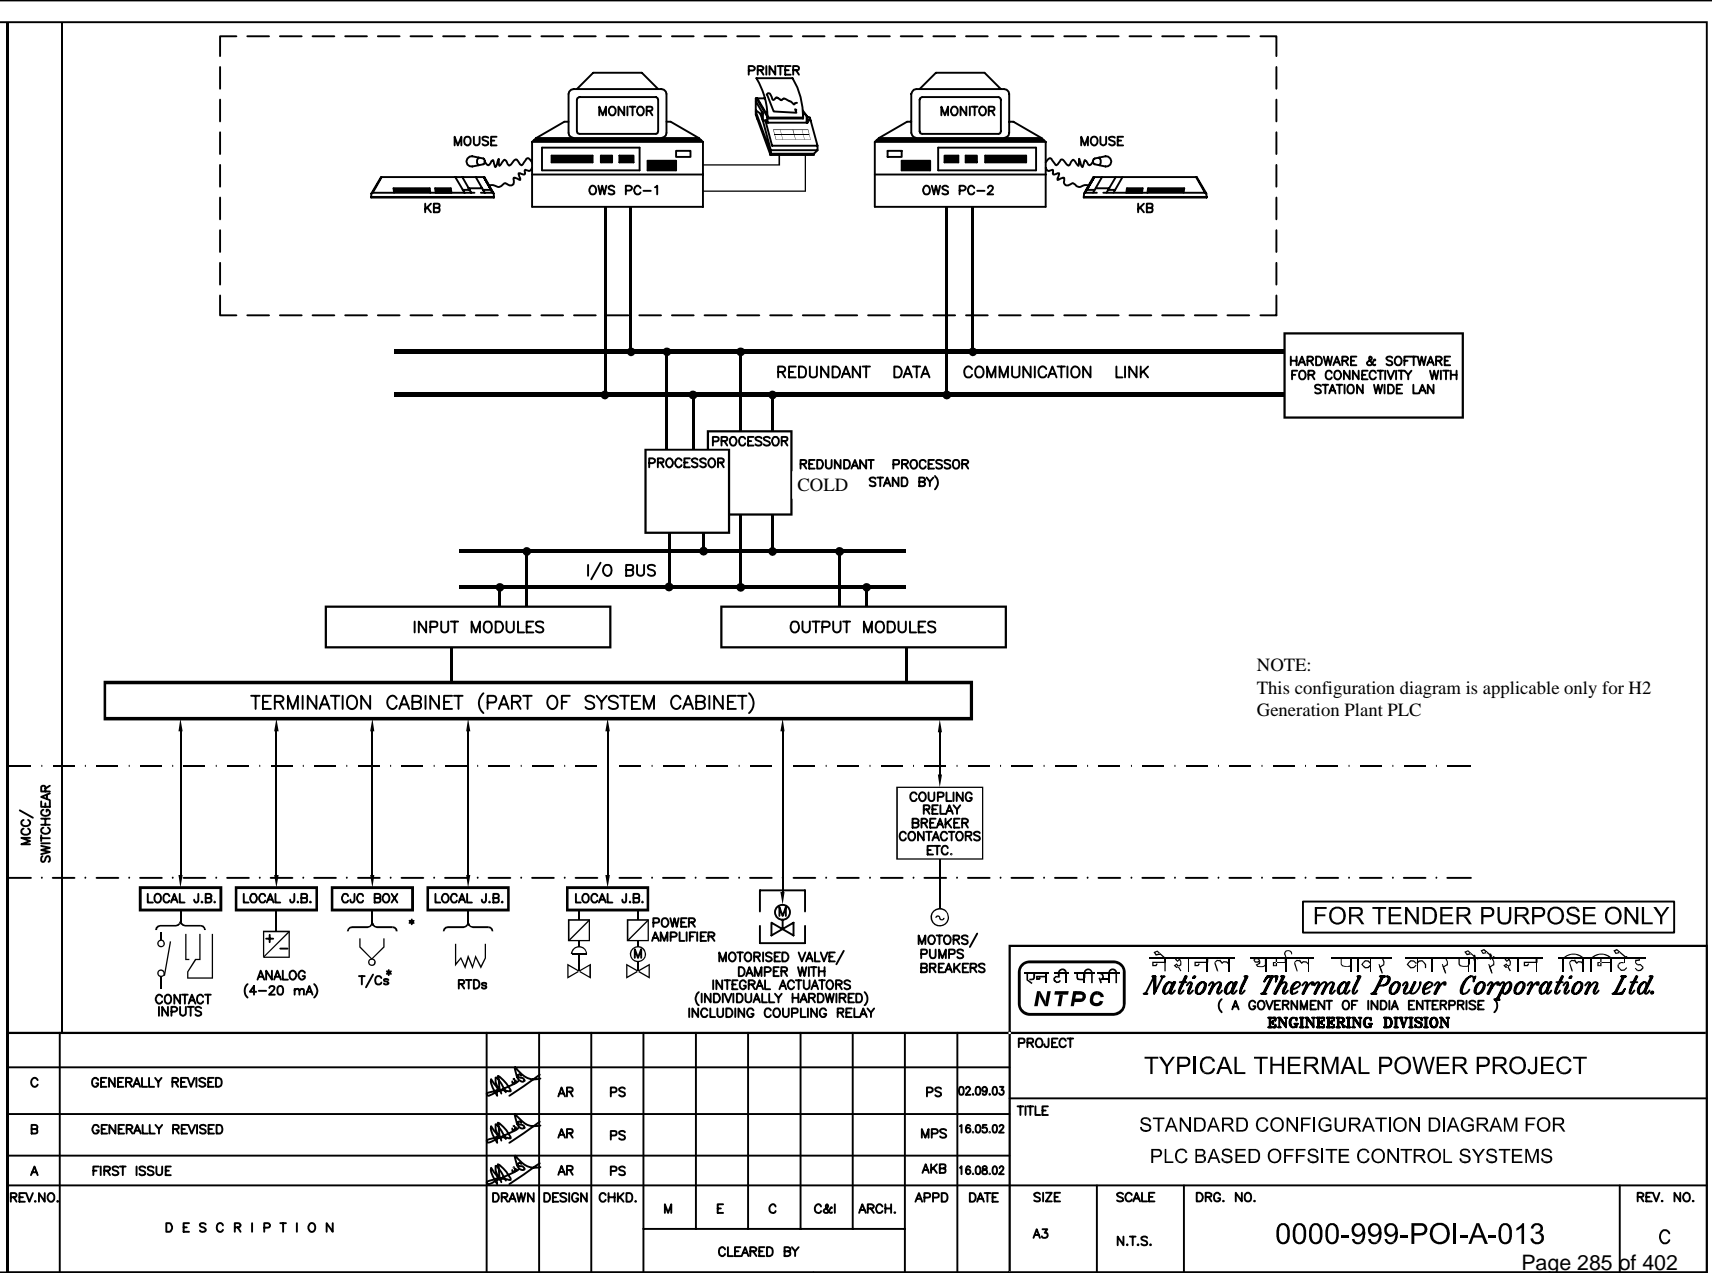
PRINTER

MONITOR

MONITOR

MOUSE

MOUSE

OWS PC-1

OWS PC-2

KB

KB

REDUNDANT DATA COMMUNICATION LINK

HARDWARE & SOFTWARE FOR CONNECTIVITY WITH STATION WIDE LAN

PROCESSOR

PROCESSOR

REDUNDANT PROCESSOR COLD STAND BY)

I/O BUS

INPUT MODULES

OUTPUT MODULES

TERMINATION CABINET (PART OF SYSTEM CABINET)

NOTE:
This configuration diagram is applicable only for H2 Generation Plant PLC

MCC/ SWITCHGEAR

COUPLING RELAY BREAKER CONTACTORS ETC.

LOCAL J.B.

LOCAL J.B.

CJC BOX

*

LOCAL J.B.

LOCAL J.B.

POWER AMPLIFIER

CONTACT INPUTS

ANALOG (4–20 mA)

T/Cs*

RTDs

MOTORISED VALVE/ DAMPER WITH INTEGRAL ACTUATORS (INDIVIDUALLY HARDWIRED) INCLUDING COUPLING RELAY

MOTORS/ PUMPS BREAKERS

FOR TENDER PURPOSE ONLY

एनटीपीसी
NTPC

नैशनल थर्मल पावर कारपोरेशन लिमिटेड
National Thermal Power Corporation Ltd.
( A GOVERNMENT OF INDIA ENTERPRISE )
ENGINEERING DIVISION

PROJECT
TYPICAL THERMAL POWER PROJECT

TITLE
STANDARD CONFIGURATION DIAGRAM FOR PLC BASED OFFSITE CONTROL SYSTEMS

| REV.NO. | DESCRIPTION | DRAWN | DESIGN | CHKD. | M | E | C | C&I | ARCH. | APPD | DATE |
|---|---|---|---|---|---|---|---|---|---|---|---|
| C | GENERALLY REVISED | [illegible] | AR | PS | | | | | | PS | 02.09.03 |
| B | GENERALLY REVISED | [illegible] | AR | PS | | | | | | MPS | 16.05.02 |
| A | FIRST ISSUE | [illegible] | AR | PS | | | | | | AKB | 16.08.02 |

CLEARED BY

| SIZE | SCALE | DRG. NO. | REV. NO. |
|---|---|---|---|
| A3 | N.T.S. | 0000-999-POI-A-013 | C |

Page 285 of 402